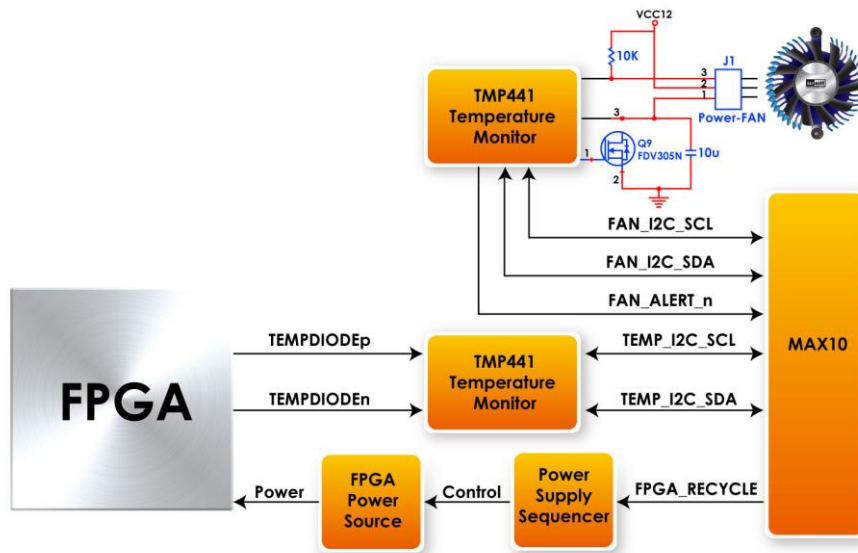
VCC12

10K

J1

3
2
1

Power-FAN

TMP441
Temperature
Monitor

3

1

Q9
FDV305N

10u

2

FAN_I2C_SCL

FAN_I2C_SDA

FAN_ALERT_n

TEMPDIODEp

TEMPDIODEn

TMP441
Temperature
Monitor

TEMP_I2C_SCL

TEMP_I2C_SDA

MAX10

FPGA

Power

FPGA
Power
Source

Control

Power
Supply
Sequencer

FPGA_RECYCLE